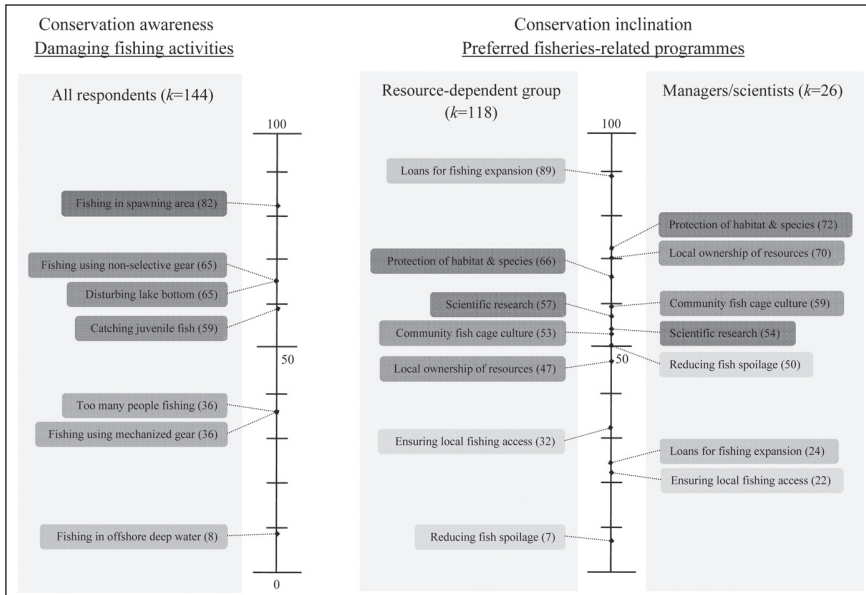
Conservation awareness
Damaging fishing activities

All respondents ($k$=144)

100

Fishing in spawning area (82)

Fishing using non-selective gear (65)

Disturbing lake bottom (65)

Catching juvenile fish (59)

50

Too many people fishing (36)

Fishing using mechanized gear (36)

Fishing in offshore deep water (8)

0

Conservation inclination
Preferred fisheries-related programmes

Resource-dependent group ($k$=118)

100

Loans for fishing expansion (89)

Protection of habitat & species (66)

Scientific research (57)

Community fish cage culture (53)

Local ownership of resources (47)

50

Ensuring local fishing access (32)

Reducing fish spoilage (7)

Managers/scientists ($k$=26)

Protection of habitat & species (72)

Local ownership of resources (70)

Community fish cage culture (59)

Scientific research (54)

Reducing fish spoilage (50)

Loans for fishing expansion (24)

Ensuring local fishing access (22)